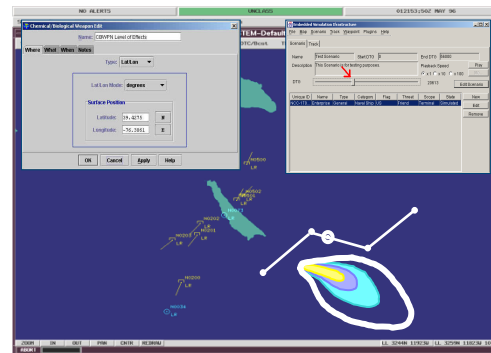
NO ALERTS
UNCLASS
012153Z MAY 06

Chemical/Biological Weapon Edit
Name: CBWPN Level of Effects
Where What When Notes
Type: Lat/Lon
Lat/Lon Mode: degrees
Surface Position
Latitude: 39.4273 N
Longitude: -76.3861 E
OK Cancel Apply Help

TEM-Default
DTC/Bcsk

Embedded Simulation Destructor
File Blue Scenario Track Waypoint Plugins Help
Scenario Track
Name: Test Scenario
Start DTG: 0
End DTG: 86400
Description: This Scenario is for testing purposes
Play
Playback Speed
x 1
x 10
x 100
DTG
29812
Edit Scenario

| Unique ID | Name | Type | Category | Flag | Threat | Scope | State |
|---|---|---|---|---|---|---|---|
| NCC-170... | Enterprise | General | Naval Ship | US | Friend | Terminal | Simulated |

New
Edit
Remove

ZOOM IN OUT PAN CNTR RCORAW
ABORT
LL 3244N 11923W
LL 3259N 11823W